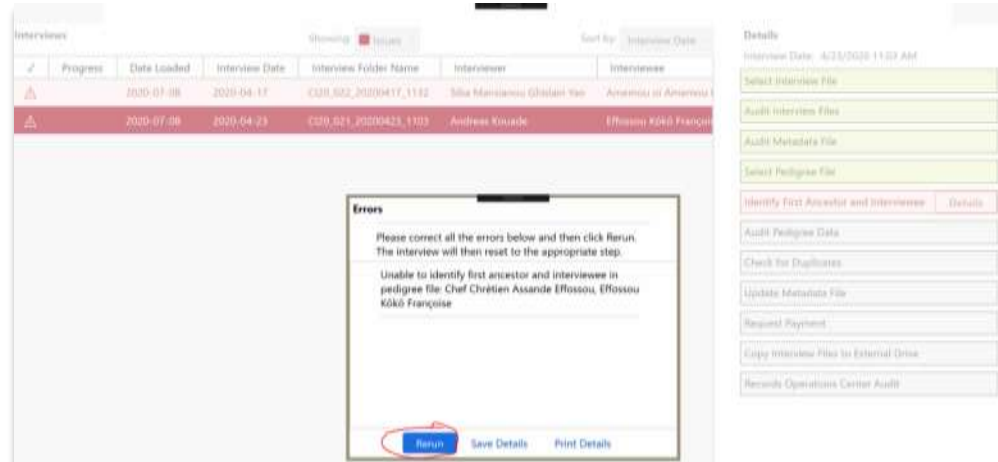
Interviews

Showing: Issues

Sort by: Interview Date

| ✓ | Progress | Date Loaded | Interview Date | Interview Folder Name | Interviewer | Interviewee |
|---|---|---|---|---|---|---|
| ⚠ | | 2020-07-08 | 2020-04-17 | CI20_022_20200417_1132 | Silia Mansianou Ghislain Yao | Amemou ui Amemou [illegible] |
| ⚠ | | 2020-07-08 | 2020-04-23 | CI20_021_20200423_1103 | Andreas Kouadé | Effossou Kôkô Françoi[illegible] |

Errors

Please correct all the errors below and then click Rerun. The interview will then reset to the appropriate step.

Unable to identify first ancestor and interviewee in pedigree file: Chef Chrétien Assande Effossou, Effossou Kôkô Françoise

Rerun Save Details Print Details

Details

Interview Date: 4/23/2020 11:03 AM

Select Interview File

Audit Interview Files

Audit Metadata File

Select Pedigree File

Identify First Ancestor and Interviewee Details

Audit Pedigree Data

Check for Duplicates

Update Metadata File

Request Payment

Copy Interview Files to External Drive

Records Operations Center Audit